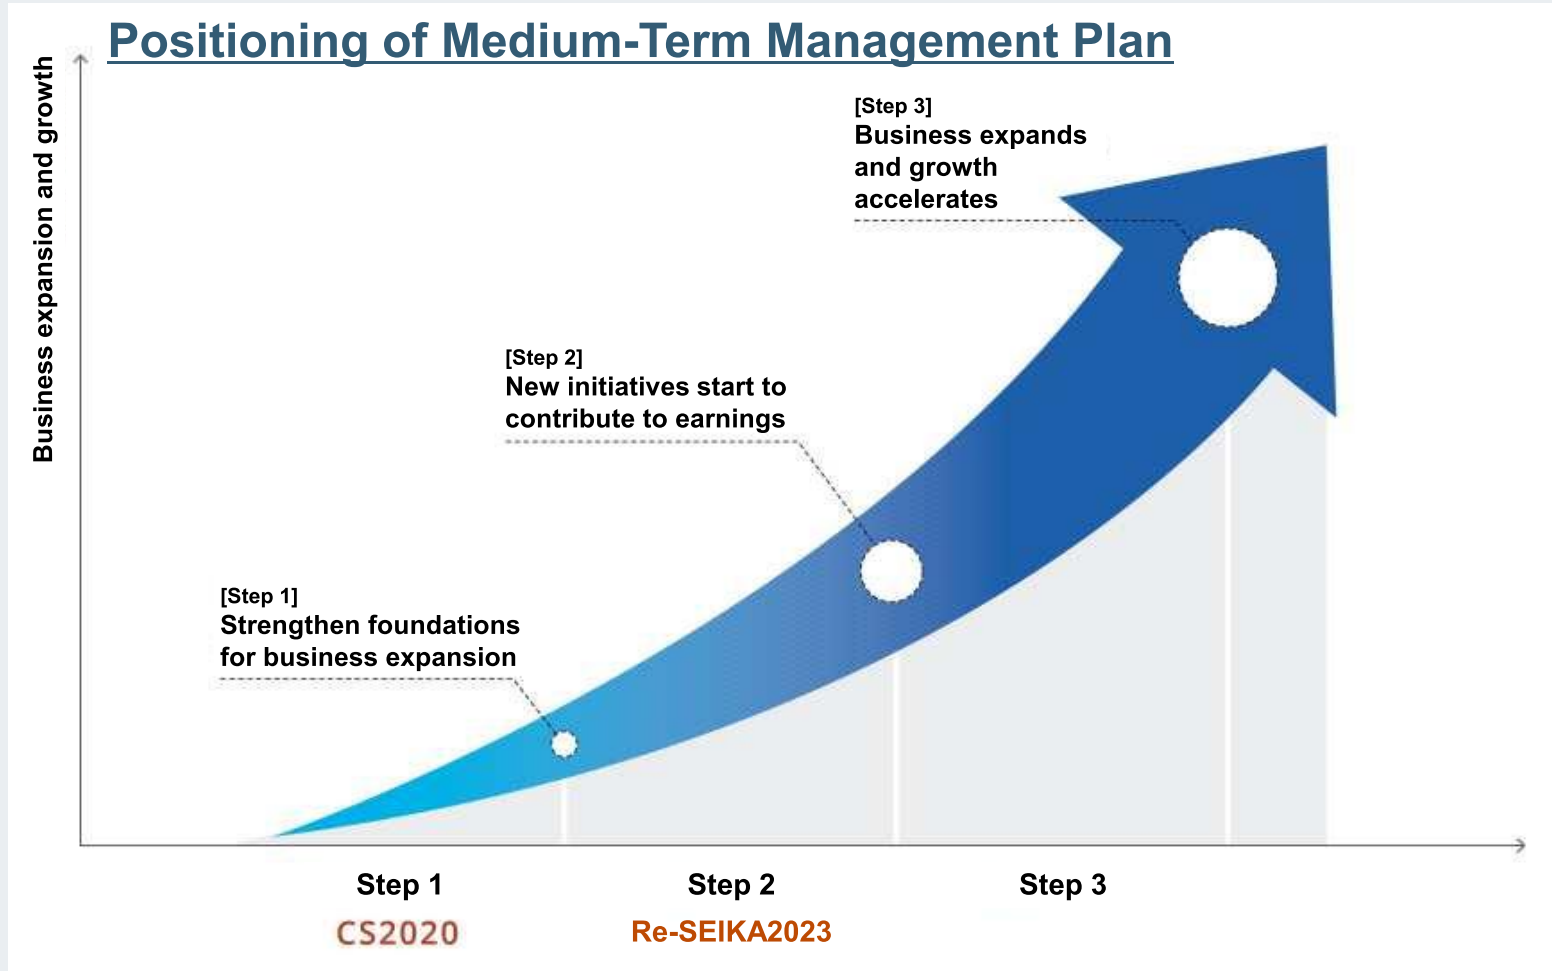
Positioning of Medium-Term Management Plan

Business expansion and growth

[Step 3]
Business expands and growth accelerates

[Step 2]
New initiatives start to contribute to earnings

[Step 1]
Strengthen foundations for business expansion

Step 1
CS2020

Step 2
Re-SEIKA2023

Step 3